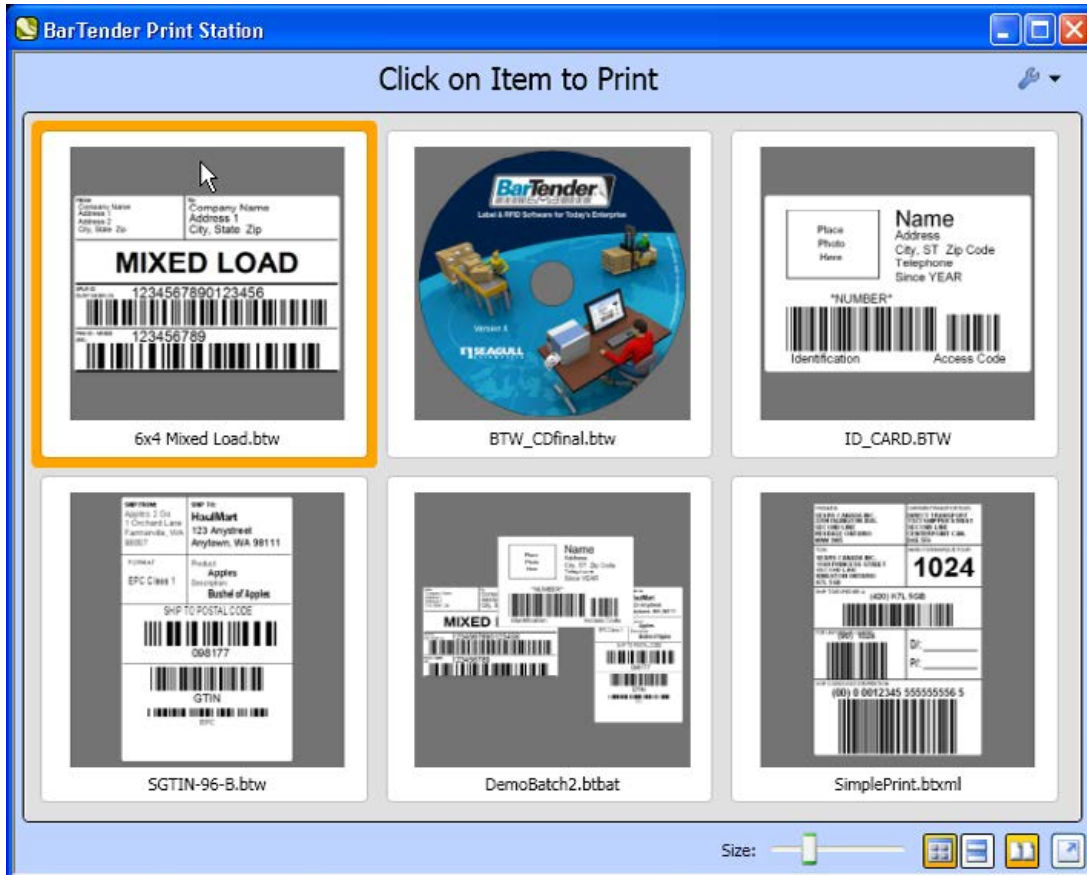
BarTender Print Station

Click on Item to Print

From
Company Name
Address 1
Address 2
City, State Zip

To
Company Name
Address 1
City, State Zip

MIXED LOAD

1234567890123456

123456789

6x4 Mixed Load.btw

BarTender

Label & RFID Software for Today's Enterprise

Version 8

SEAGULL

BTW_CDfinal.btw

Place
Photo
Here

Name
Address
City, ST Zip Code
Telephone
Since YEAR

*NUMBER*

Identification

Access Code

ID_CARD.BTW

SHIP FROM
Apples 2 Go
1 Orchard Lane
Farmsville, WA
99057

SHIP TO:
HaulMart
123 Anystreet
Anytown, WA 98111

FORMAT
EPC Class 1

Product
Apples
Description
Bushel of Apples

SHIP TO POSTAL CODE

098177

GTIN

EPC

SGTIN-96-B.btw

Name

MIXED

DemoBatch2.btbat

1024

(420) K7L 5G8

(00) 0 0012345 555555556 5

SimplePrint.btxml

Size: